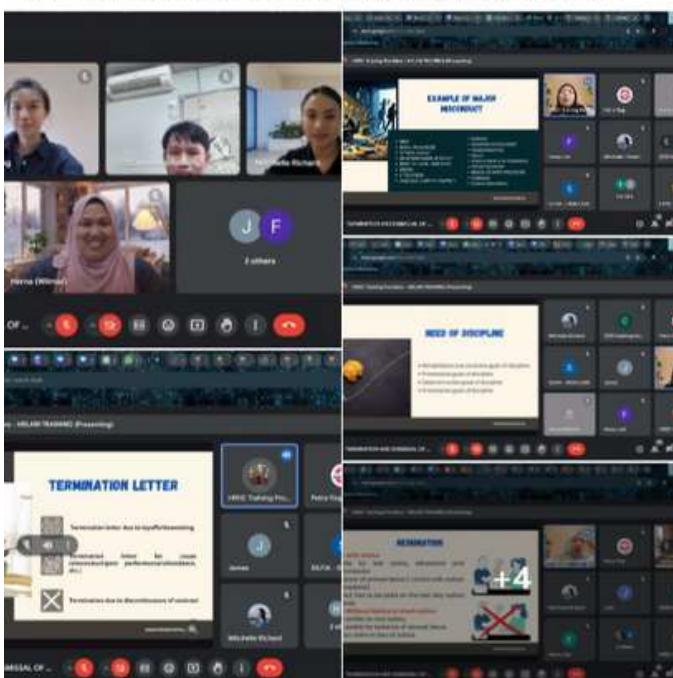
Michelle Richard

Herna (Wimar)

J F
2 others

EXAMPLE OF MAJOR MISCONDUCT

NEED OF DISCIPLINE

TERMINATION LETTER

Termination letter due to layoff/retrenching

Termination letter for cause (misconduct/poor performance/absence, etc.)

Termination due to discontinuance of contract

HRKC Training Pro...

Petra

James

Michelle Richard

RESIGNATION

+4